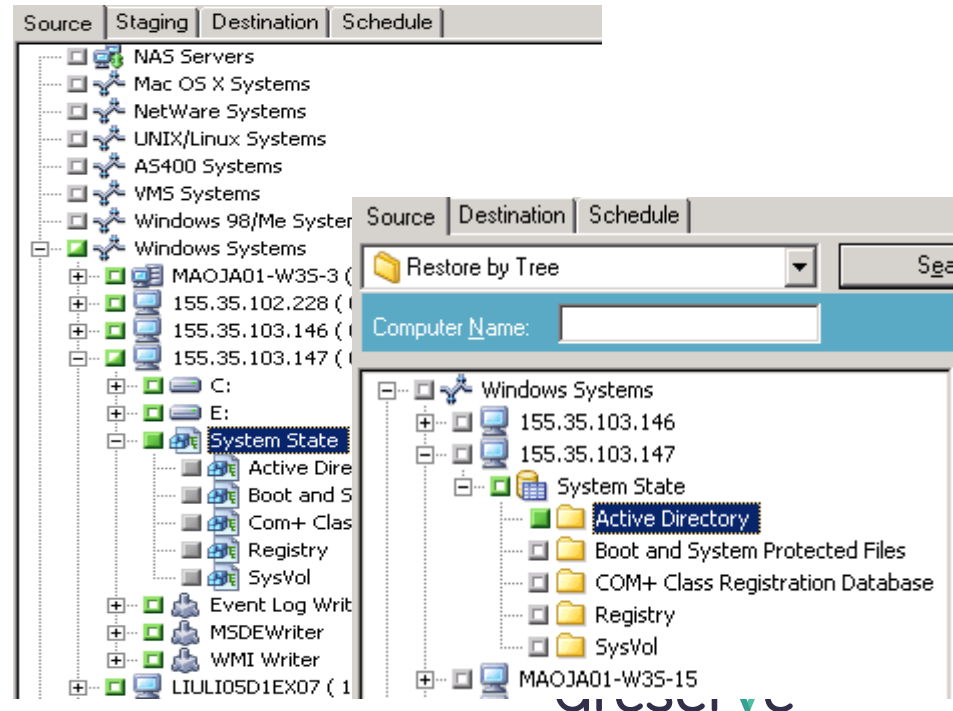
Source | Staging | Destination | Schedule

NAS Servers
Mac OS X Systems
NetWare Systems
UNIX/Linux Systems
AS400 Systems
VMS Systems
Windows 98/Me Syster
Windows Systems
MAOJA01-W3S-3 (
155.35.102.228 (
155.35.103.146 (
155.35.103.147 (
C:
E:
System State
Active Dire
Boot and S
Com+ Clas
Registry
SysVol
Event Log Writ
MSDEWriter
WMI Writer
LIULI05D1EX07 ( 1

Source | Destination | Schedule

Restore by Tree

Sea

Computer Name:

Windows Systems
155.35.103.146
155.35.103.147
System State
Active Directory
Boot and System Protected Files
COM+ Class Registration Database
Registry
SysVol
MAOJA01-W3S-15

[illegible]